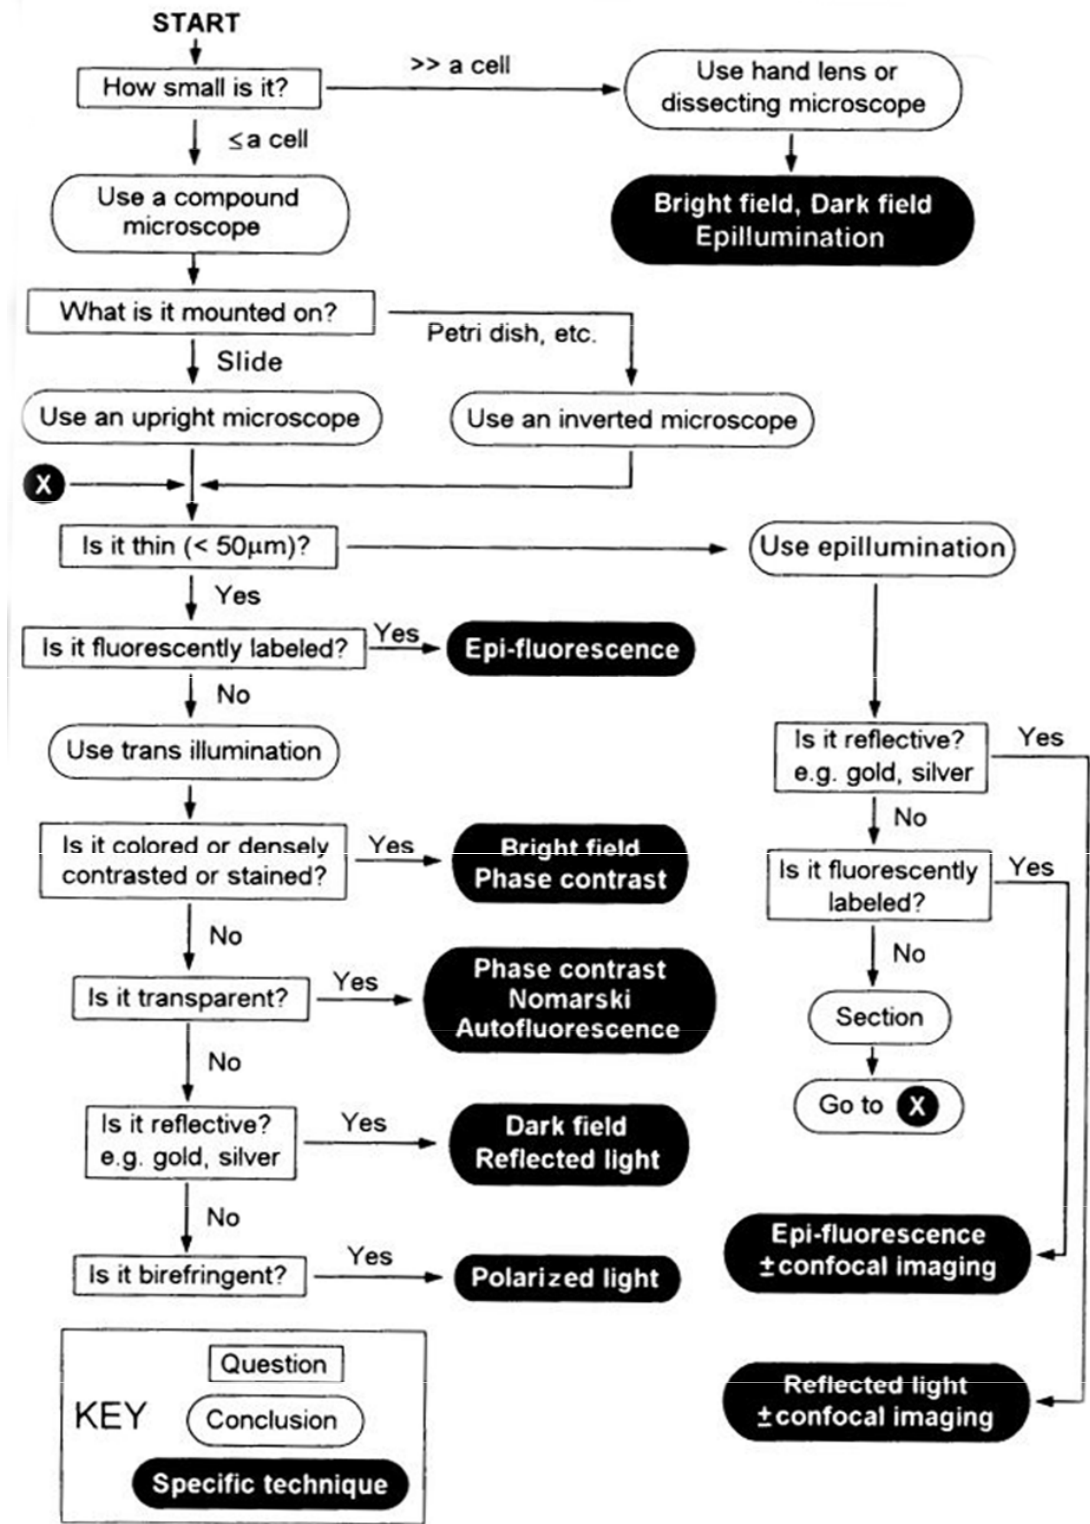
START

How small is it?

>> a cell

Use hand lens or dissecting microscope

Bright field, Dark field Epillumination

≤a cell

Use a compound microscope

What is it mounted on?

Petri dish, etc.

Slide

Use an upright microscope

Use an inverted microscope

X

Is it thin (< 50μm)?

Use epillumination

Yes

Is it fluorescently labeled?

Yes

Epi-fluorescence

No

Use trans illumination

Is it colored or densely contrasted or stained?

Yes

Bright field Phase contrast

No

Is it transparent?

Yes

Phase contrast Nomarski Autofluorescence

No

Is it reflective? e.g. gold, silver

Yes

Dark field Reflected light

No

Is it birefringent?

Yes

Polarized light

Is it reflective? e.g. gold, silver

Yes

No

Is it fluorescently labeled?

Yes

No

Section

Go to X

Epi-fluorescence ±confocal imaging

Reflected light ±confocal imaging

KEY

Question

Conclusion

Specific technique